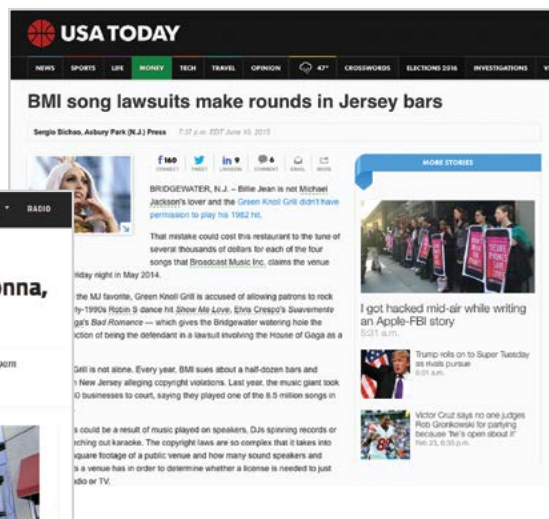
USA TODAY

NEWS SPORTS LIFE MONEY TECH TRAVEL OPINION 47° CROSSWORDS ELECTIONS 2016 INVESTIGATIONS V

BMI song lawsuits make rounds in Jersey bars

Sergio Bichao, Asbury Park (N.J.) Press 7:37 p.m. EDT June 10, 2015

f 160 CONNECT TWEET in 9 LINKEDIN 6 COMMENT EMAIL MORE

BRIDGEWATER, N.J. – Billie Jean is not Michael Jackson's lover and the Green Knoll Grill didn't have permission to play his 1982 hit.

That mistake could cost this restaurant to the tune of several thousands of dollars for each of the four songs that Broadcast Music Inc. claims the venue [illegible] Friday night in May 2014.

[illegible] the MJ favorite, Green Knoll Grill is accused of allowing patrons to rock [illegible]ly-1990s Robin S dance hit Show Me Love, Elvis Crespo's Suavemente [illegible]ga's Bad Romance — which gives the Bridgewater watering hole the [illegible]ction of being the defendant in a lawsuit involving the House of Gaga as a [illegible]

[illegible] Grill is not alone. Every year, BMI sues about a half-dozen bars and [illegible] New Jersey alleging copyright violations. Last year, the music giant took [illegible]0 businesses to court, saying they played one of the 8.5 million songs in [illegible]

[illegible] could be a result of music played on speakers, DJs spinning records or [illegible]ching out karaoke. The copyright laws are so complex that it takes into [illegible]quare footage of a public venue and how many sound speakers and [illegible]s a venue has in order to determine whether a license is needed to just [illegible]adio or TV.

MORE STORIES

I got hacked mid-air while writing an Apple-FBI story

Trump rolls on to Super Tuesday as rivals pursue
8:01 a.m.

Victor Cruz says no one judges Rob Gronkowski for partying because "he's open about it"
Feb 23, 6:55 p.m.

RADIO

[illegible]nna,